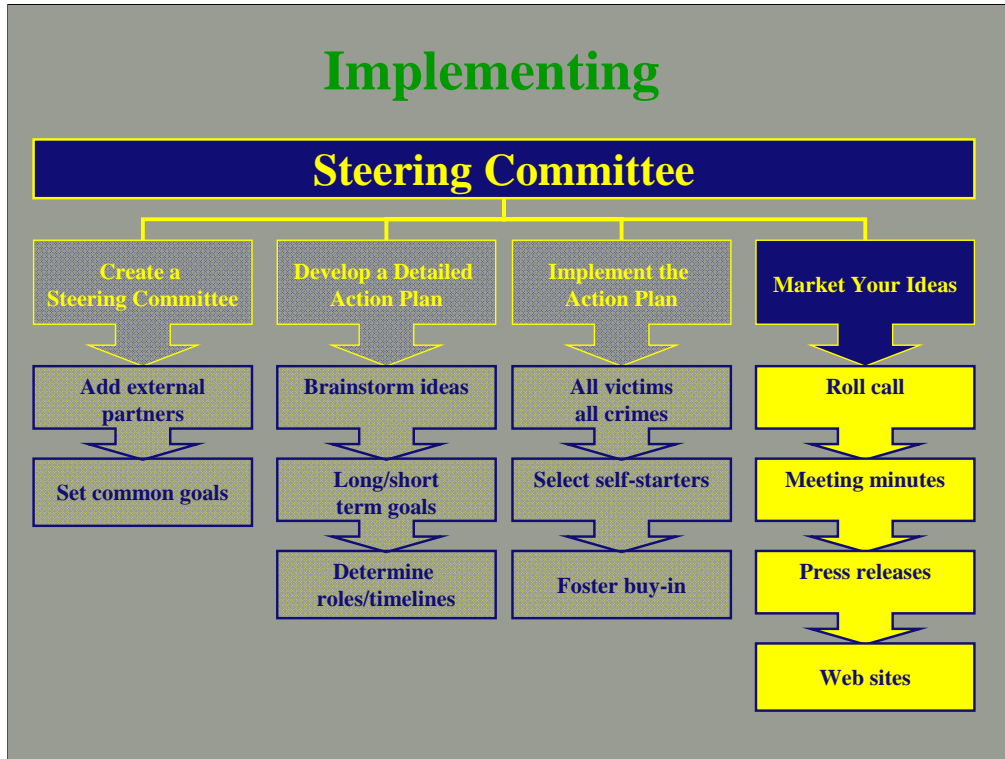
Implementing

Steering Committee

Create a Steering Committee

Add external partners

Set common goals

Develop a Detailed Action Plan

Brainstorm ideas

Long/short term goals

Determine roles/timelines

Implement the Action Plan

All victims all crimes

Select self-starters

Foster buy-in

Market Your Ideas

Roll call

Meeting minutes

Press releases

Web sites